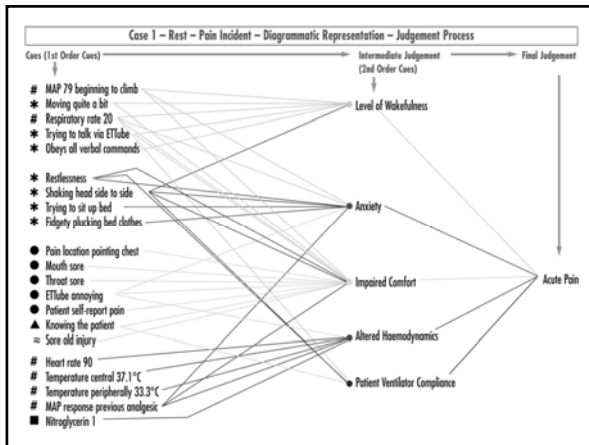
Case 1 – Rest – Pain Incident – Diagrammatic Representation – Judgement Process

Cues (1st Order Cues)

Intermediate Judgement (2nd Order Cues)

Final Judgement

# MAP 79 beginning to climb
∗ Moving quite a bit
# Respiratory rate 20
∗ Trying to talk via ETTube
∗ Obeys all verbal commands

∗ Restlessness
∗ Shaking head side to side
∗ Trying to sit up bed
∗ Fidgety plucking bed clothes

● Pain location pointing chest
● Mouth sore
● Throat sore
● ETTube annoying
● Patient self-report pain
▲ Knowing the patient
≈ Sore old injury

# Heart rate 90
# Temperature central 37.1°C
# Temperature peripherally 33.3°C
# MAP response previous analgesic
■ Nitroglycerin 1

Level of Wakefulness

Anxiety

Impaired Comfort

Altered Haemodynamics

Patient Ventilator Compliance

Acute Pain